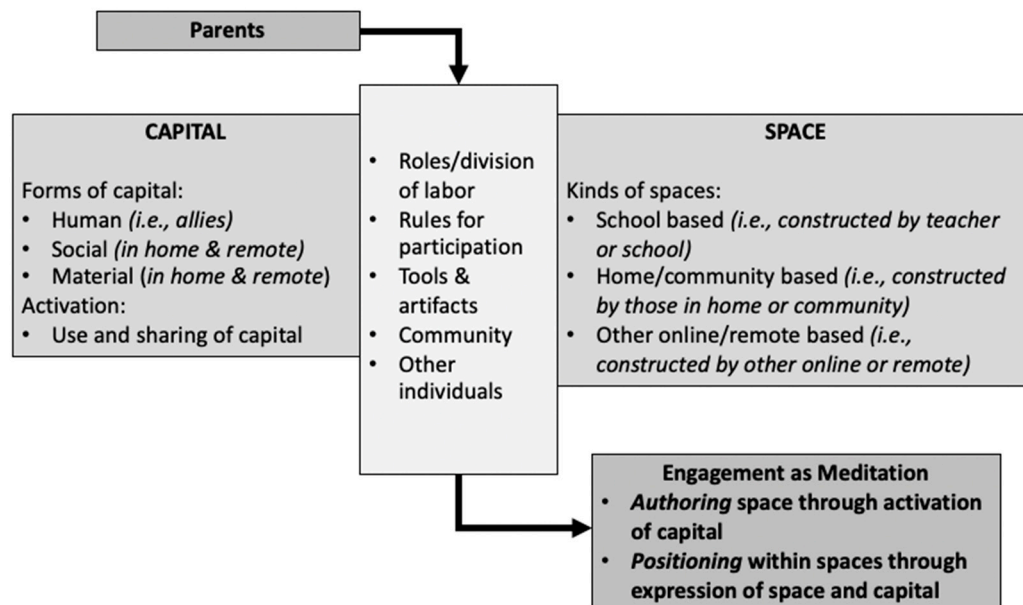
Parents

CAPITAL

Forms of capital:
• Human *(i.e., allies)*
• Social *(in home & remote)*
• Material (*in home & remote*)
Activation:
• Use and sharing of capital

• Roles/division of labor
• Rules for participation
• Tools & artifacts
• Community
• Other individuals

SPACE

Kinds of spaces:
• School based *(i.e., constructed by teacher or school)*
• Home/community based *(i.e., constructed by those in home or community)*
• Other online/remote based *(i.e., constructed by other online or remote)*

Engagement as Meditation
• *Authoring* space through activation of capital
• *Positioning* within spaces through expression of space and capital